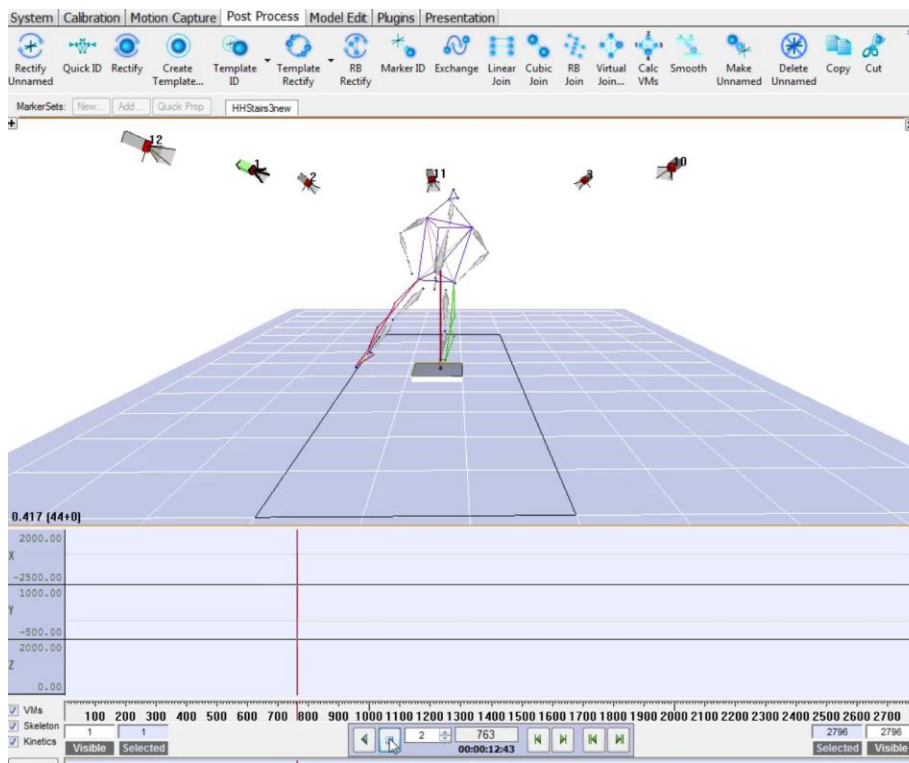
System | Calibration | Motion Capture | Post Process | Model Edit | Plugins | Presentation

Rectify Unnamed | Quick ID | Rectify | Create Template... | Template ID | Template Rectify | RB Rectify | Marker ID | Exchange | Linear Join | Cubic Join | RB Join | Virtual Join... | Calc VMs | Smooth | Make Unnamed | Delete Unnamed | Copy | Cut

MarkerSets: New... Add... Quick Prop HHStairs3new

12
1
2
11
3
10

0.417 (44+0)

2000.00
X
-2500.00
1000.00
Y
-500.00
2000.00
Z
0.00

VMs
Skeleton
Kinetics

100 200 300 400 500 600 700 800 900 1000 1100 1200 1300 1400 1500 1600 1700 1800 1900 2000 2100 2200 2300 2400 2500 2600 2700

1 1
Visible Selected

2 763
00:00:12:43

2796 2796
Selected Visible